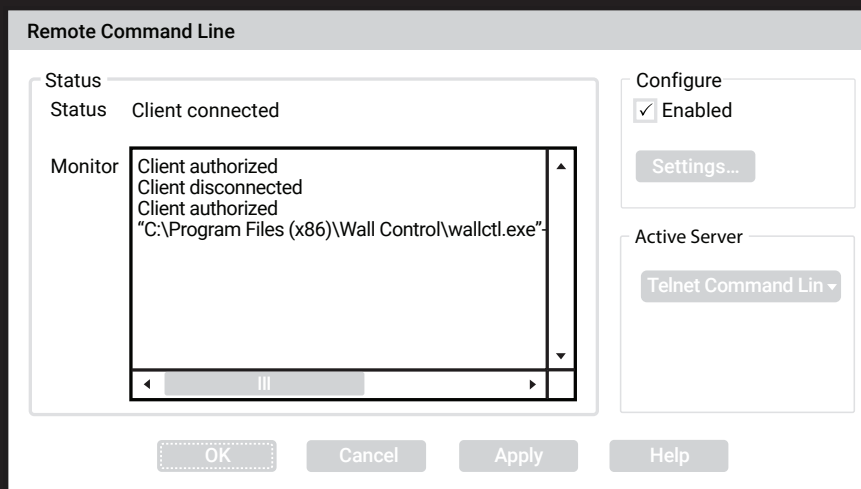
Remote Command Line

Status

Status Client connected

Monitor
Client authorized
Client disconnected
Client authorized
“C:\Program Files (x86)\Wall Control\wallctl.exe”-

Configure
✓ Enabled

Settings...

Active Server

Telnet Command Lin

OK
Cancel
Apply
Help